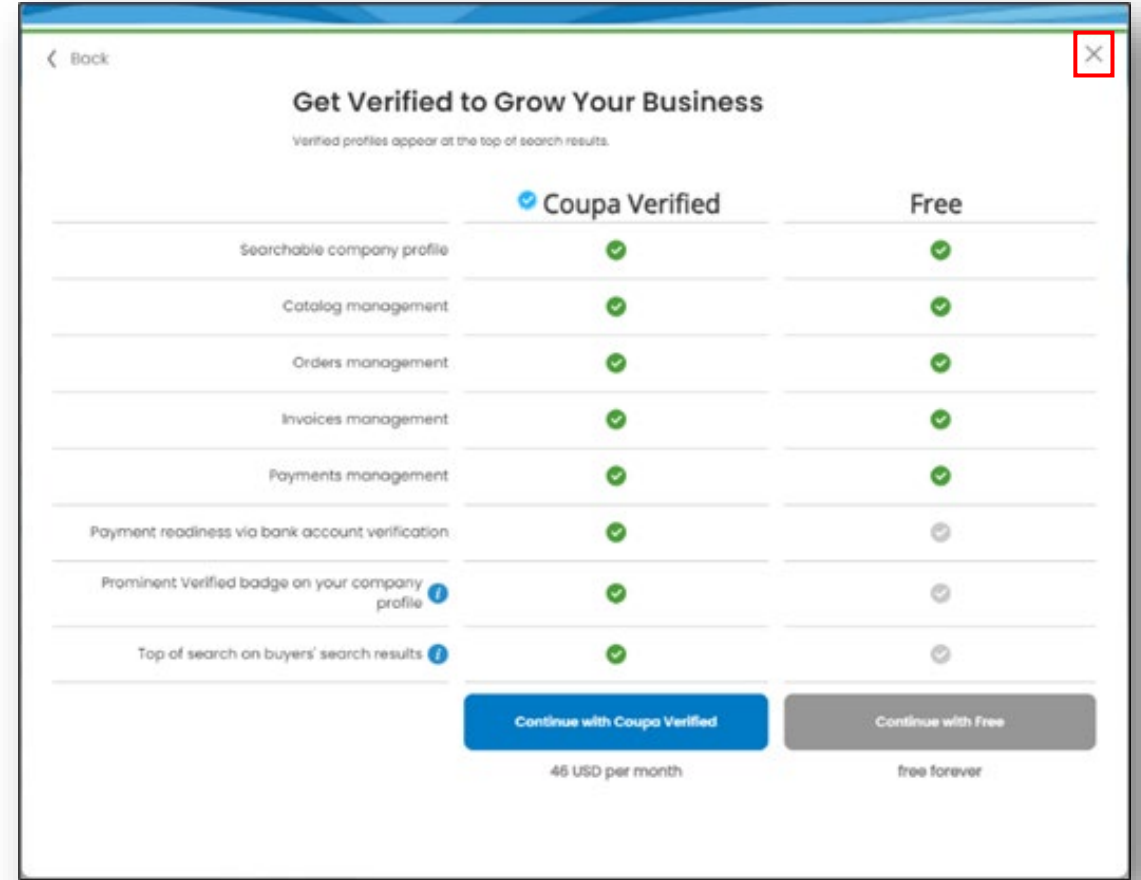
Back

Get Verified to Grow Your Business

Verified profiles appear at the top of search results.

| | Coupa Verified | Free |
|---|---|---|
| Searchable company profile | ✓ | ✓ |
| Catalog management | ✓ | ✓ |
| Orders management | ✓ | ✓ |
| Invoices management | ✓ | ✓ |
| Payments management | ✓ | ✓ |
| Payment readiness via bank account verification | ✓ | |
| Prominent Verified badge on your company profile | ✓ | |
| Top of search on buyers' search results | ✓ | |

Continue with Coupa Verified

46 USD per month

Continue with Free

free forever